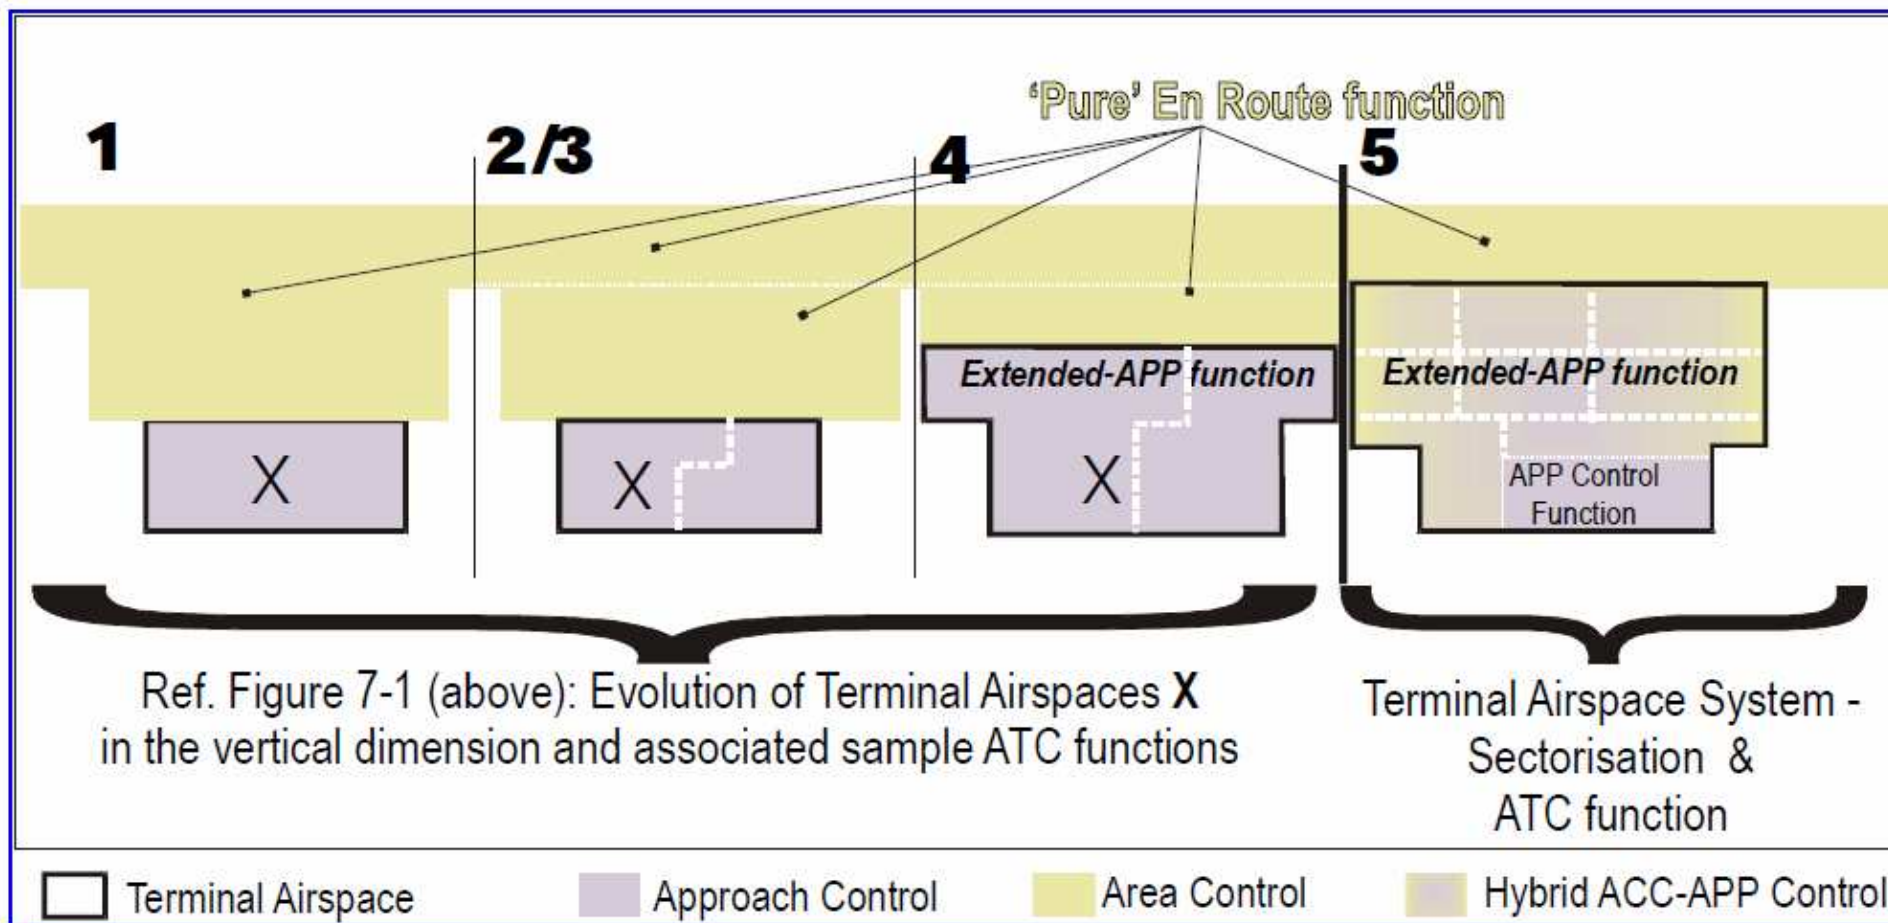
'Pure' En Route function

1

2/3

4

5

X

X

Extended-APP function

X

Extended-APP function

APP Control Function

Ref. Figure 7-1 (above): Evolution of Terminal Airspaces **X** in the vertical dimension and associated sample ATC functions

Terminal Airspace System - Sectorisation & ATC function

Terminal Airspace

Approach Control

Area Control

Hybrid ACC-APP Control